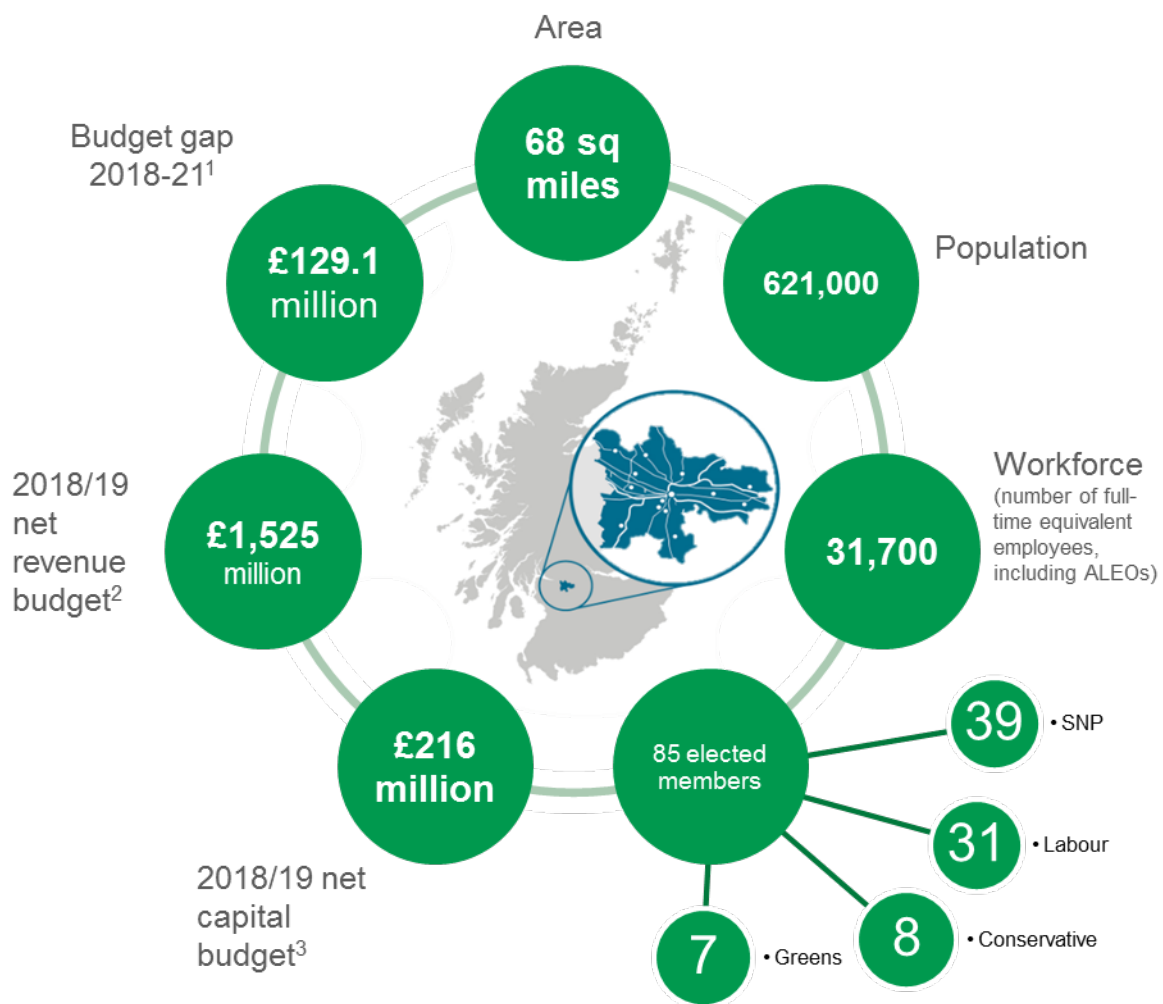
Area

68 sq miles

Budget gap 2018-21$^1$

£129.1 million

Population

621,000

Workforce (number of full-time equivalent employees, including ALEOs)

31,700

2018/19 net revenue budget$^2$

£1,525 million

£216 million

2018/19 net capital budget$^3$

85 elected members

39 • SNP

31 • Labour

8 • Conservative

7 • Greens